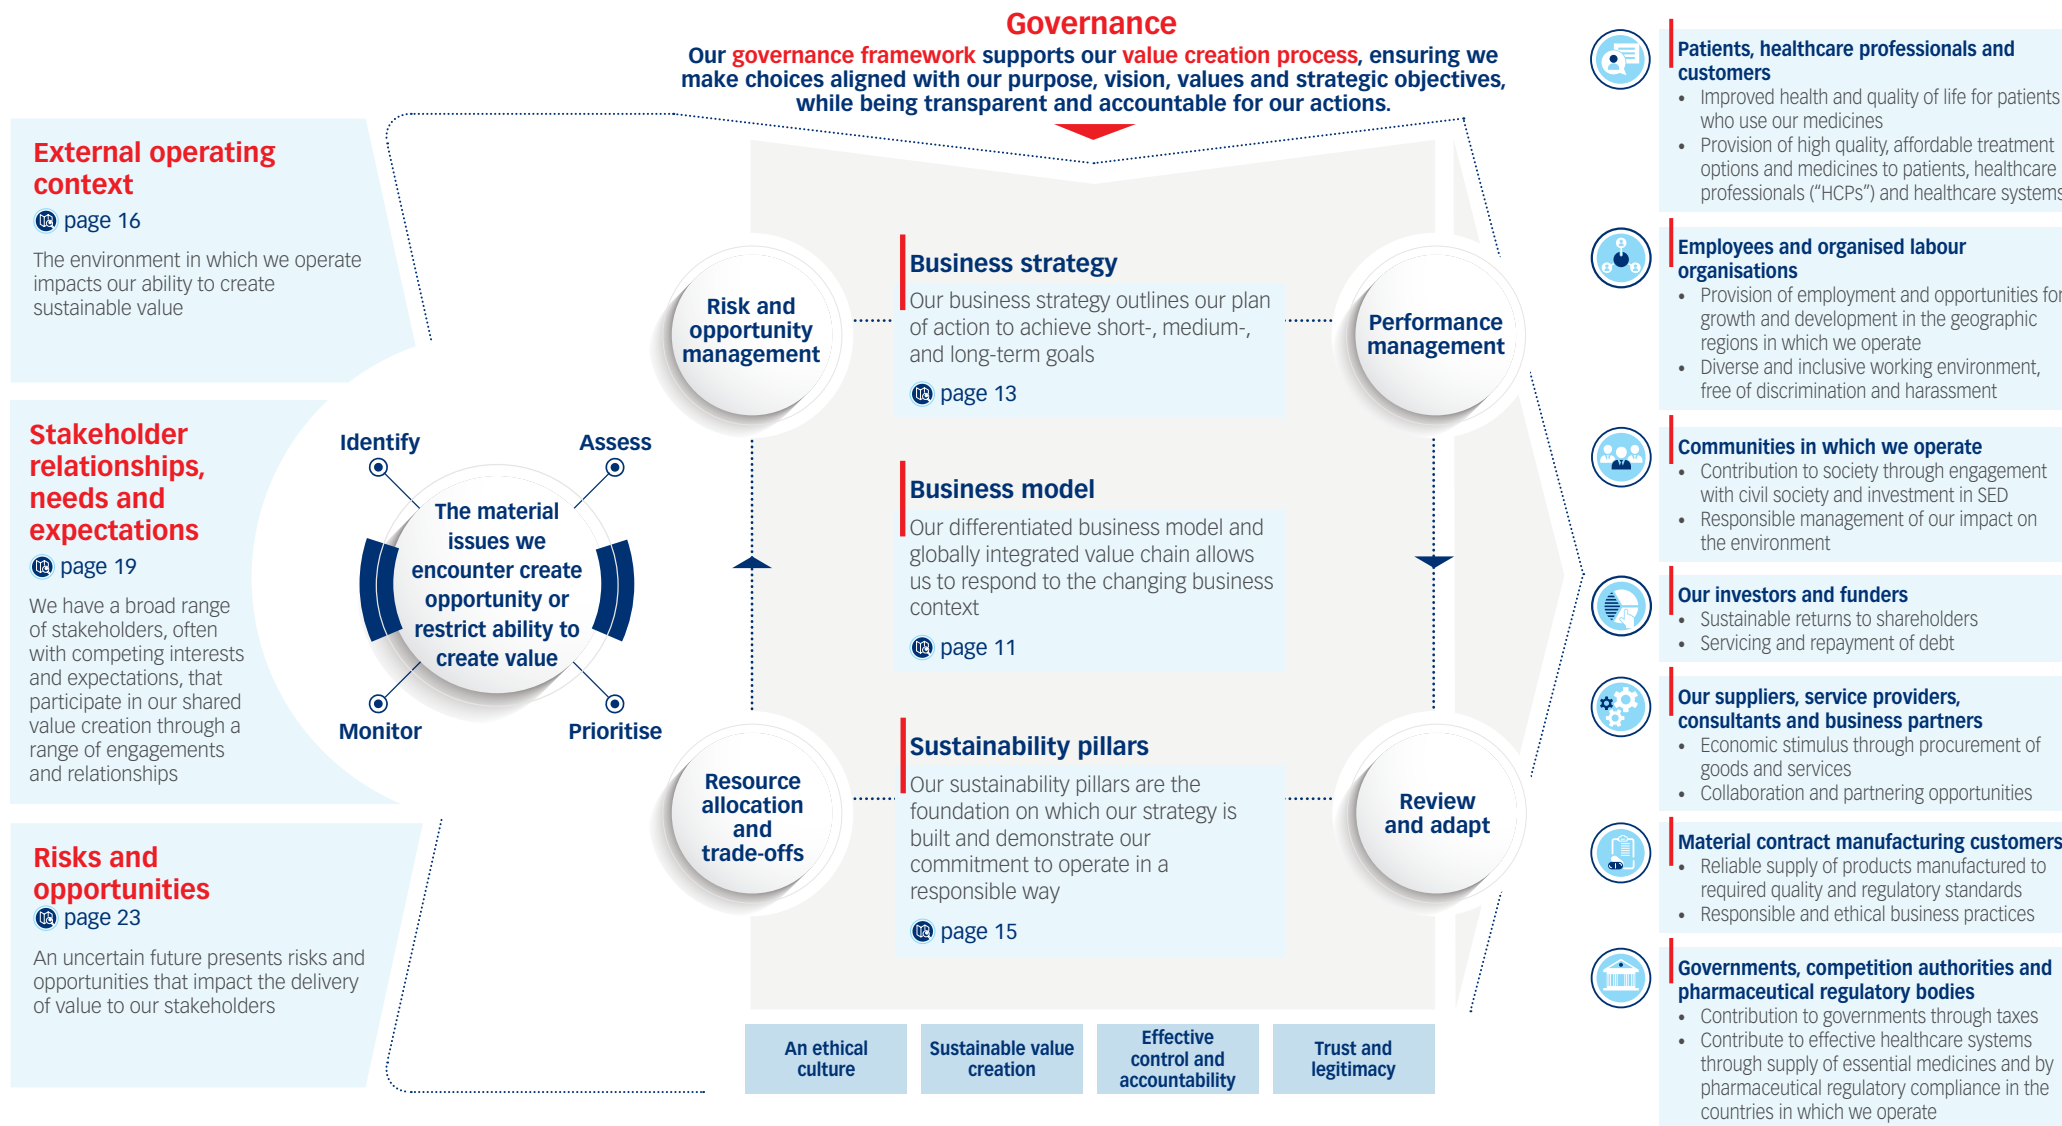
Governance

Our governance framework supports our value creation process, ensuring we make choices aligned with our purpose, vision, values and strategic objectives, while being transparent and accountable for our actions.

External operating context

page 16

The environment in which we operate impacts our ability to create sustainable value

Stakeholder relationships, needs and expectations

page 19

We have a broad range of stakeholders, often with competing interests and expectations, that participate in our shared value creation through a range of engagements and relationships

Risks and opportunities

page 23

An uncertain future presents risks and opportunities that impact the delivery of value to our stakeholders

Identify

Assess

The material issues we encounter create opportunity or restrict ability to create value

Monitor

Prioritise

Risk and opportunity management

Resource allocation and trade-offs

Business strategy

Our business strategy outlines our plan of action to achieve short-, medium-, and long-term goals

page 13

Business model

Our differentiated business model and globally integrated value chain allows us to respond to the changing business context

page 11

Sustainability pillars

Our sustainability pillars are the foundation on which our strategy is built and demonstrate our commitment to operate in a responsible way

page 15

Performance management

Review and adapt

An ethical culture

Sustainable value creation

Effective control and accountability

Trust and legitimacy

Patients, healthcare professionals and customers
- Improved health and quality of life for patients who use our medicines
- Provision of high quality, affordable treatment options and medicines to patients, healthcare professionals ("HCPs") and healthcare systems

Employees and organised labour organisations
- Provision of employment and opportunities for growth and development in the geographic regions in which we operate
- Diverse and inclusive working environment, free of discrimination and harassment

Communities in which we operate
- Contribution to society through engagement with civil society and investment in SED
- Responsible management of our impact on the environment

Our investors and funders
- Sustainable returns to shareholders
- Servicing and repayment of debt

Our suppliers, service providers, consultants and business partners
- Economic stimulus through procurement of goods and services
- Collaboration and partnering opportunities

Material contract manufacturing customers
- Reliable supply of products manufactured to required quality and regulatory standards
- Responsible and ethical business practices

Governments, competition authorities and pharmaceutical regulatory bodies
- Contribution to governments through taxes
- Contribute to effective healthcare systems through supply of essential medicines and by pharmaceutical regulatory compliance in the countries in which we operate